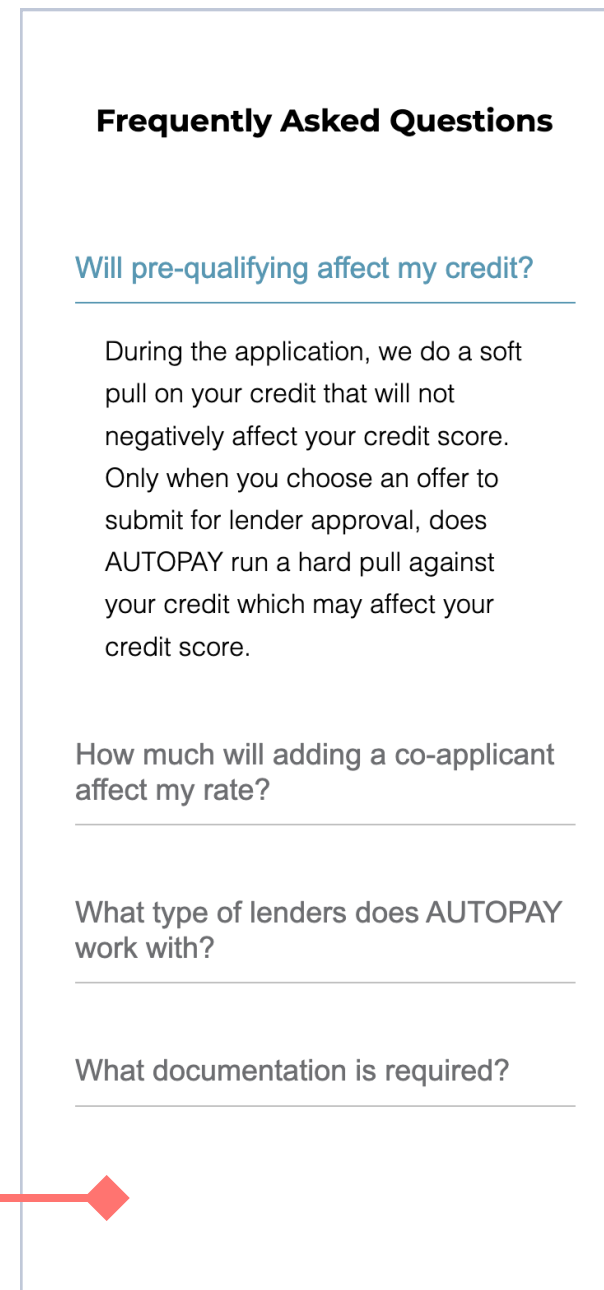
Frequently Asked Questions

Will pre-qualifying affect my credit?

During the application, we do a soft pull on your credit that will not negatively affect your credit score. Only when you choose an offer to submit for lender approval, does AUTOPAY run a hard pull against your credit which may affect your credit score.

How much will adding a co-applicant affect my rate?

What type of lenders does AUTOPAY work with?

What documentation is required?